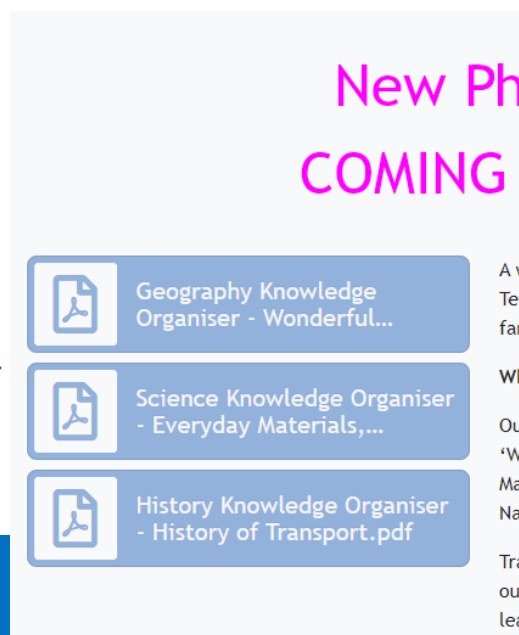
New Ph

COMING

Geography Knowledge Organiser - Wonderful...

Science Knowledge Organiser - Everyday Materials,...

History Knowledge Organiser - History of Transport.pdf

A v
Te
fa

Wh

Ou
'W
Ma
Na

Tra
ou
lea